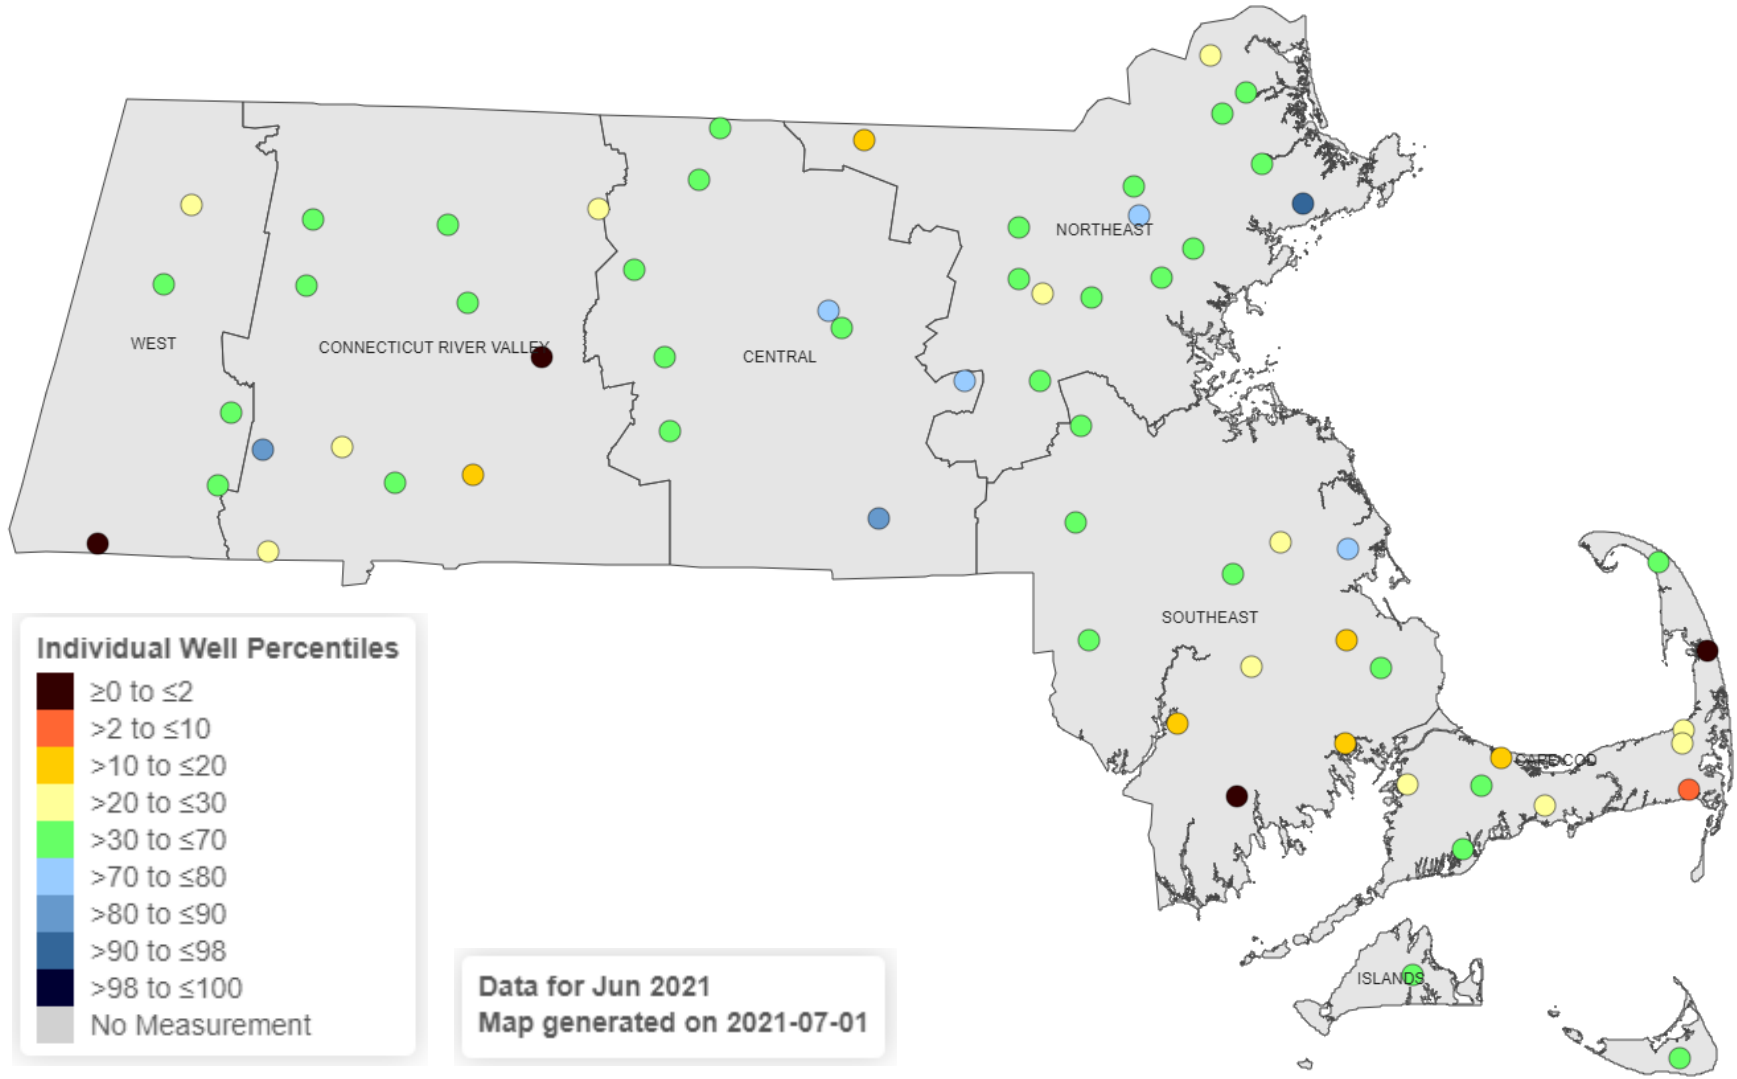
NORTHEAST

WEST

CONNECTICUT RIVER VALLEY

CENTRAL

SOUTHEAST

CAPE COD

ISLANDS

Individual Well Percentiles
≥0 to ≤2
>2 to ≤10
>10 to ≤20
>20 to ≤30
>30 to ≤70
>70 to ≤80
>80 to ≤90
>90 to ≤98
>98 to ≤100
No Measurement

Data for Jun 2021
Map generated on 2021-07-01